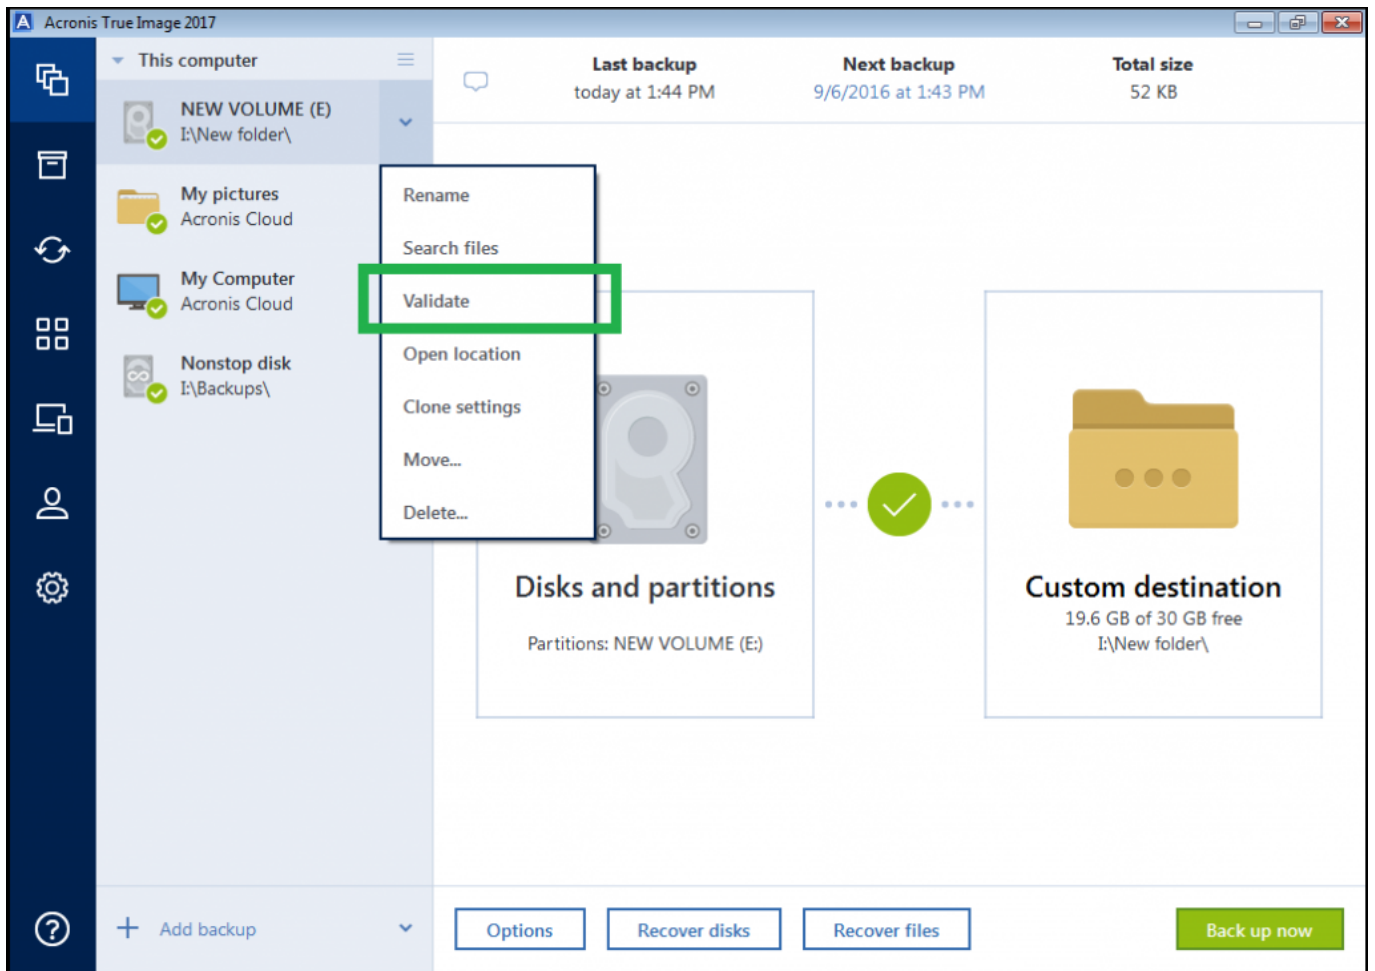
Acronis True Image 2017

This computer

NEW VOLUME (E)
I:\New folder\

My pictures
Acronis Cloud

My Computer
Acronis Cloud

Nonstop disk
I:\Backups\

Rename
Search files
Validate
Open location
Clone settings
Move...
Delete...

Last backup
today at 1:44 PM

Next backup
9/6/2016 at 1:43 PM

Total size
52 KB

Disks and partitions
Partitions: NEW VOLUME (E:)

Custom destination
19.6 GB of 30 GB free
I:\New folder\

Add backup

Options
Recover disks
Recover files
Back up now